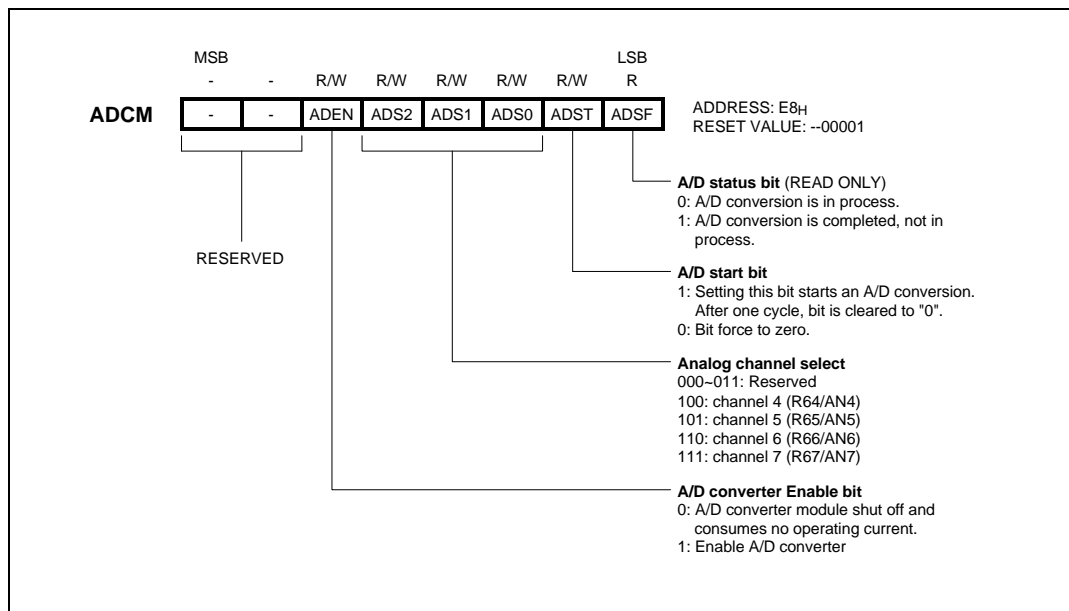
MSB

LSB

| - | - | R/W | R/W | R/W | R/W | R/W | R |
|---|---|---|---|---|---|---|---|
| - | - | ADEN | ADS2 | ADS1 | ADS0 | ADST | ADSF |

**ADCM**

ADDRESS: E8$_H$
RESET VALUE: --00001

RESERVED

**A/D status bit** (READ ONLY)
0: A/D conversion is in process.
1: A/D conversion is completed, not in process.

**A/D start bit**
1: Setting this bit starts an A/D conversion. After one cycle, bit is cleared to "0".
0: Bit force to zero.

**Analog channel select**
000~011: Reserved
100: channel 4 (R64/AN4)
101: channel 5 (R65/AN5)
110: channel 6 (R66/AN6)
111: channel 7 (R67/AN7)

**A/D converter Enable bit**
0: A/D converter module shut off and consumes no operating current.
1: Enable A/D converter